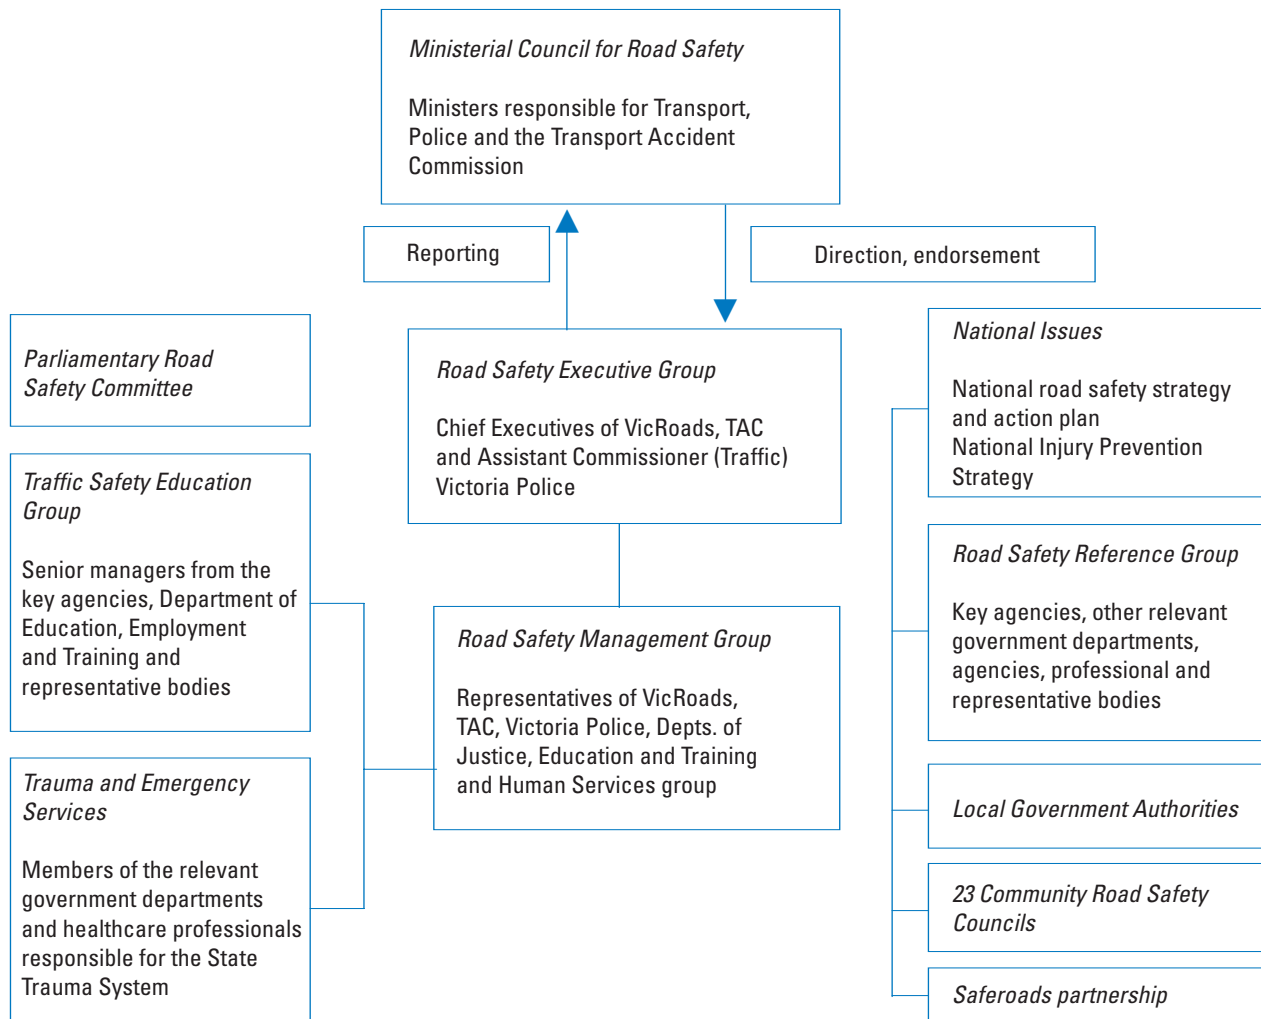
Ministerial Council for Road Safety

Ministers responsible for Transport, Police and the Transport Accident Commission

Reporting

Direction, endorsement

Parliamentary Road Safety Committee

Road Safety Executive Group

Chief Executives of VicRoads, TAC and Assistant Commissioner (Traffic) Victoria Police

National Issues

National road safety strategy and action plan
National Injury Prevention Strategy

Traffic Safety Education Group

Senior managers from the key agencies, Department of Education, Employment and Training and representative bodies

Road Safety Reference Group

Key agencies, other relevant government departments, agencies, professional and representative bodies

Road Safety Management Group

Representatives of VicRoads, TAC, Victoria Police, Depts. of Justice, Education and Training and Human Services group

Trauma and Emergency Services

Members of the relevant government departments and healthcare professionals responsible for the State Trauma System

Local Government Authorities

23 Community Road Safety Councils

Saferoads partnership